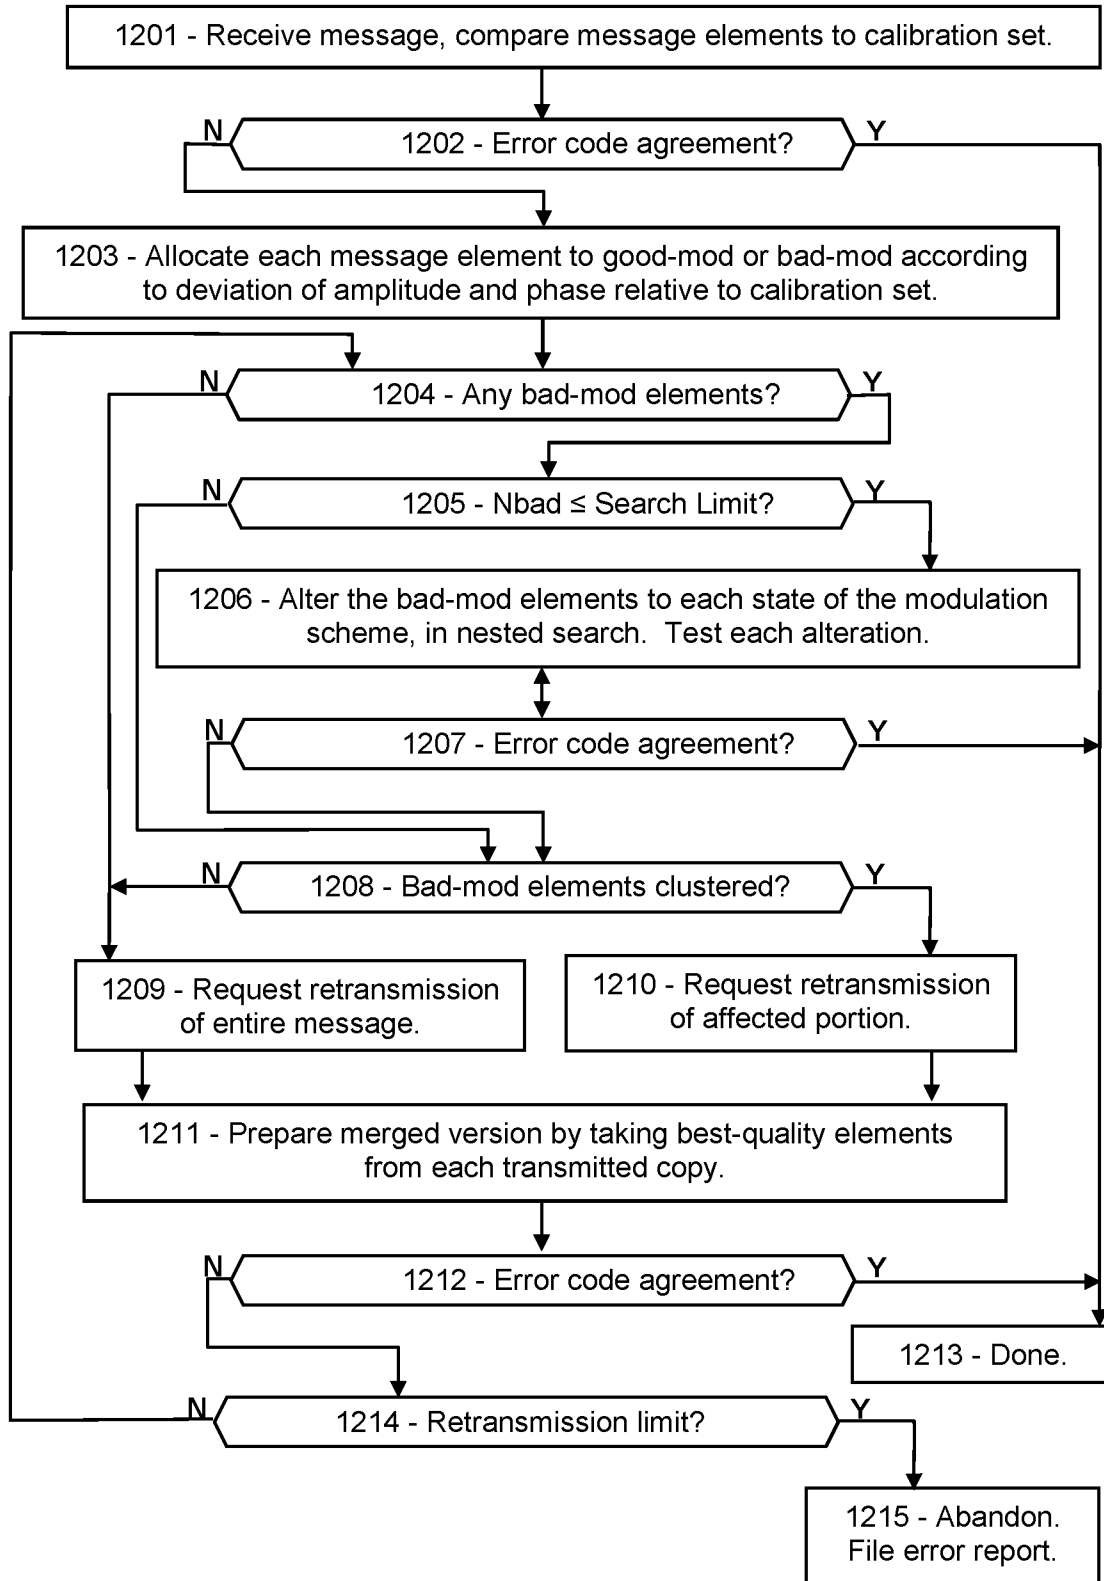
1201 - Receive message, compare message elements to calibration set.

N

1202 - Error code agreement?

Y

1203 - Allocate each message element to good-mod or bad-mod according to deviation of amplitude and phase relative to calibration set.

N

1204 - Any bad-mod elements?

Y

N

1205 - Nbad ≤ Search Limit?

Y

1206 - Alter the bad-mod elements to each state of the modulation scheme, in nested search. Test each alteration.

N

1207 - Error code agreement?

Y

N

1208 - Bad-mod elements clustered?

Y

1209 - Request retransmission of entire message.

1210 - Request retransmission of affected portion.

1211 - Prepare merged version by taking best-quality elements from each transmitted copy.

N

1212 - Error code agreement?

Y

1213 - Done.

N

1214 - Retransmission limit?

Y

1215 - Abandon. File error report.